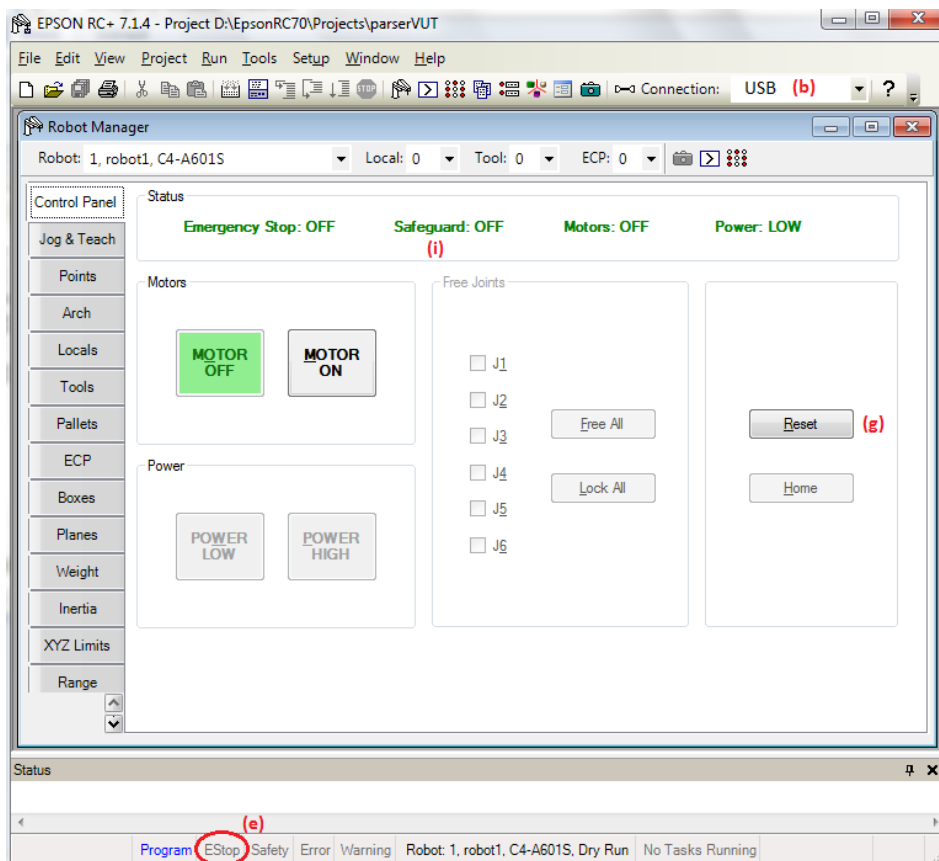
EPSON RC+ 7.1.4 - Project D:\EpsonRC70\Projects\parserVUT

File Edit View Project Run Tools Setup Window Help

Connection: USB (b) ?

Robot Manager

Robot: 1, robot1, C4-A601S Local: 0 Tool: 0 ECP: 0

Control Panel
Jog & Teach
Points
Arch
Locals
Tools
Pallets
ECP
Boxes
Planes
Weight
Inertia
XYZ Limits
Range

Status

Emergency Stop: OFF Safeguard: OFF Motors: OFF Power: LOW

(i)

Motors

MOTOR OFF

MOTOR ON

Free Joints

J1
J2
J3
J4
J5
J6

Free All

Lock All

Reset (g)

Home

Power

POWER LOW

POWER HIGH

Status

(e)

Program EStop Safety Error Warning Robot: 1, robot1, C4-A601S, Dry Run No Tasks Running